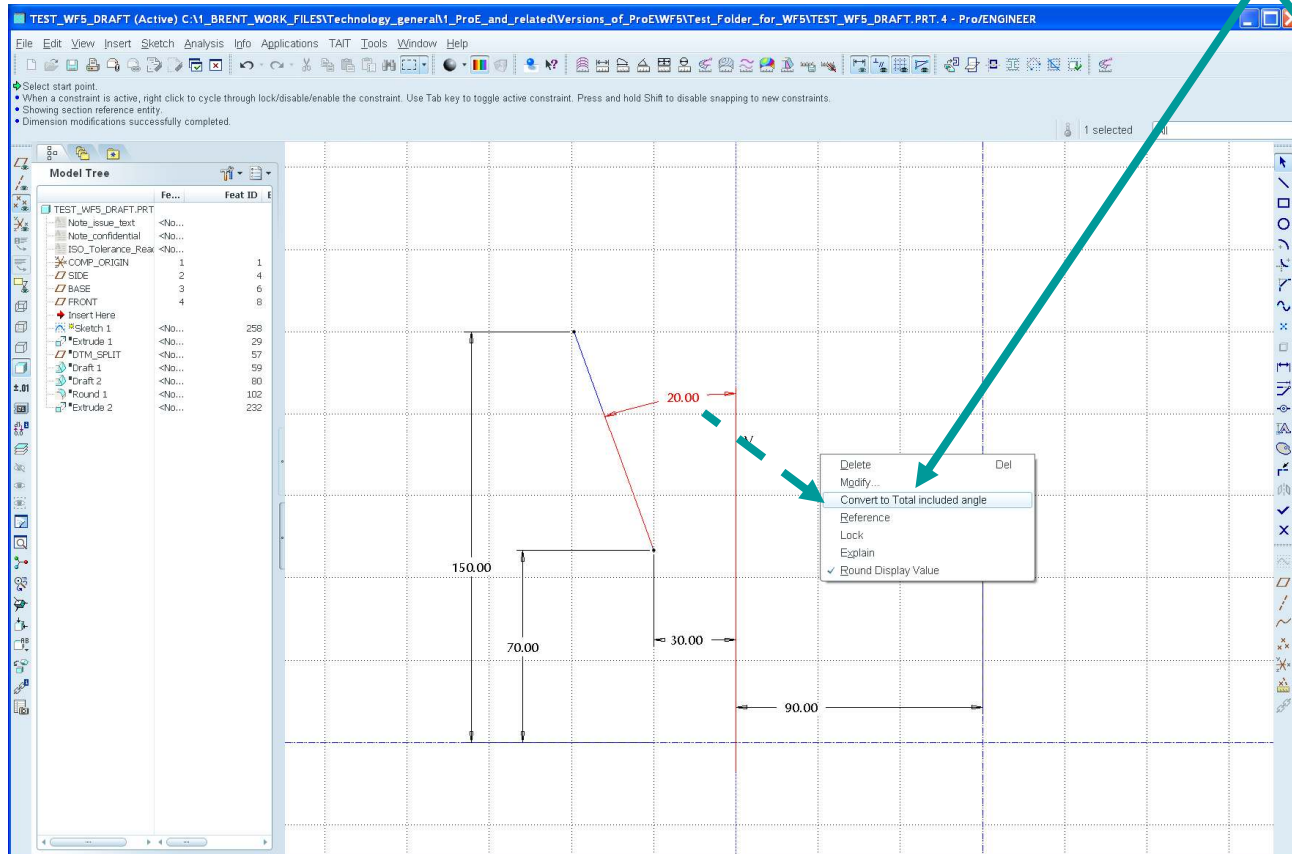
TEST_WF5_DRAFT (Active) C:\1_BRENT_WORK_FILES\Technology_general\1_ProE_and_related\Versions_of_ProE\WF5\Test_Folder_for_WF5\TEST_WF5_DRAFT.PRT.4 - Pro/ENGINEER

File Edit View Insert Sketch Analysis Info Applications TAIT Tools Window Help

Select start point.
• When a constraint is active, right click to cycle through lock/disable/enable the constraint. Use Tab key to toggle active constraint. Press and hold Shift to disable snapping to new constraints.
• Showing section reference entity.
• Dimension modifications successfully completed.

1 selected All

Model Tree

| | Fe... | Feat ID |
|---|---|---|
| TEST_WF5_DRAFT.PRT | | |
| Note_issue_text | <No... | |
| Note_confidential | <No... | |
| ISO_Tolerance_Rea | <No... | |
| COMP_ORIGIN | 1 | 1 |
| SIDE | 2 | 4 |
| BASE | 3 | 6 |
| FRONT | 4 | 8 |
| Insert Here | | |
| Sketch 1 | <No... | 258 |
| Extrude 1 | <No... | 29 |
| DTM_SPLIT | <No... | 57 |
| Draft 1 | <No... | 59 |
| Draft 2 | <No... | 80 |
| Round 1 | <No... | 102 |
| Extrude 2 | <No... | 232 |

20.00
V
150.00
70.00
30.00
90.00

Delete Del
Modify...
Convert to Total included angle
Reference
Lock
Explain
✓ Round Display Value